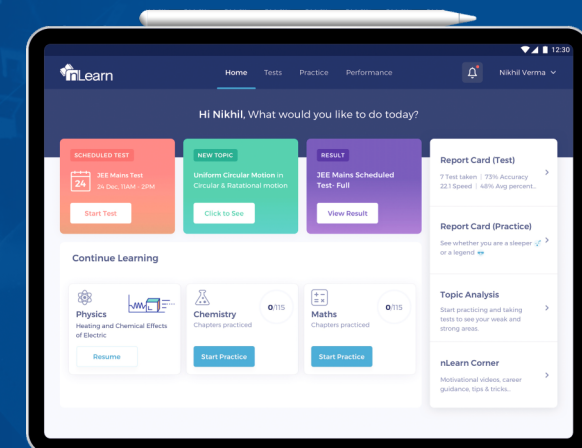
12:30

nLearn

Home Tests Practice Performance

Nikhil Verma

Hi Nikhil, What would you like to do today?

SCHEDULED TEST
24 JEE Mains Test
24 Dec, 11AM - 2PM
Start Test

NEW TOPIC
Uniform Circular Motion in Circular & Rational motion
Click to See

RESULT
JEE Mains Scheduled Test- Full
View Result

Report Card (Test)
7 Test taken | 73% Accuracy
22.1 Speed | 48% Avg percent...

Report Card (Practice)
See whether you are a sleeper or a legend

Topic Analysis
Start practicing and taking tests to see your weak and strong areas.

nLearn Corner
Motivational videos, career guidance, tips & tricks...

Continue Learning

Physics
Heating and Chemical Effects of Electric
Resume

Chemistry
Chapters practiced
0/115
Start Practice

Maths
Chapters practiced
0/115
Start Practice